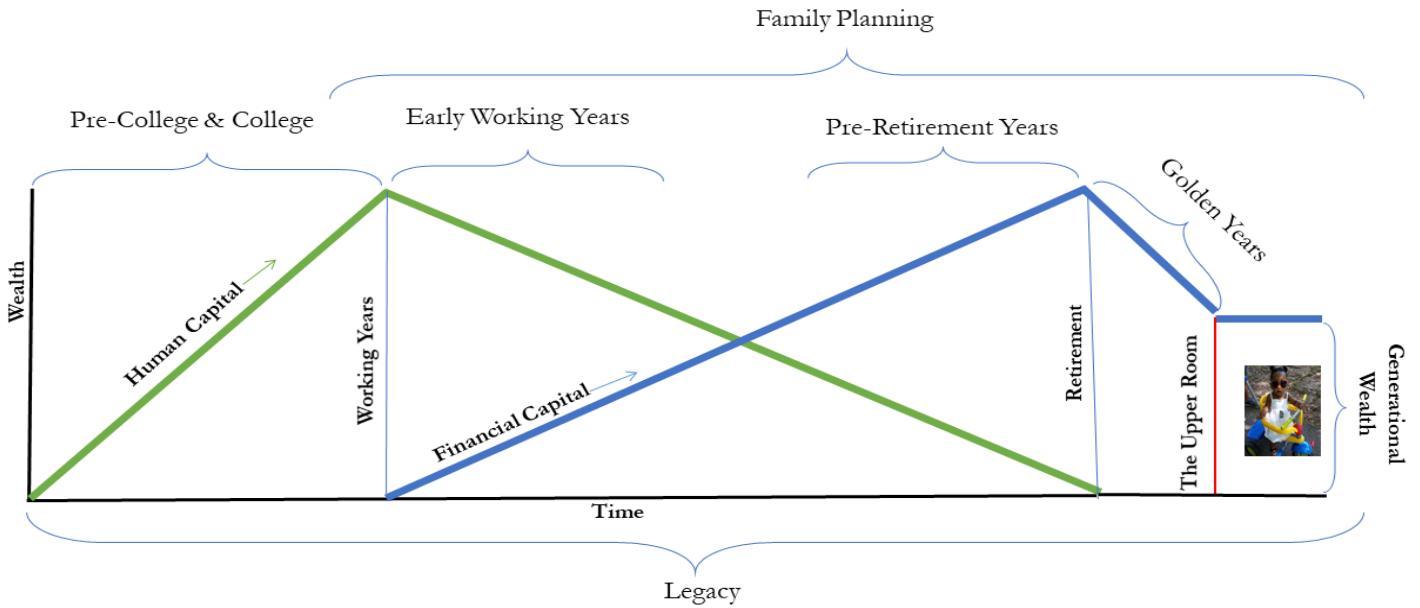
Family Planning

Pre-College & College

Early Working Years

Pre-Retirement Years

Golden Years

Wealth

Human Capital

Working Years

Financial Capital

Retirement

The Upper Room

Generational Wealth

Time

Legacy